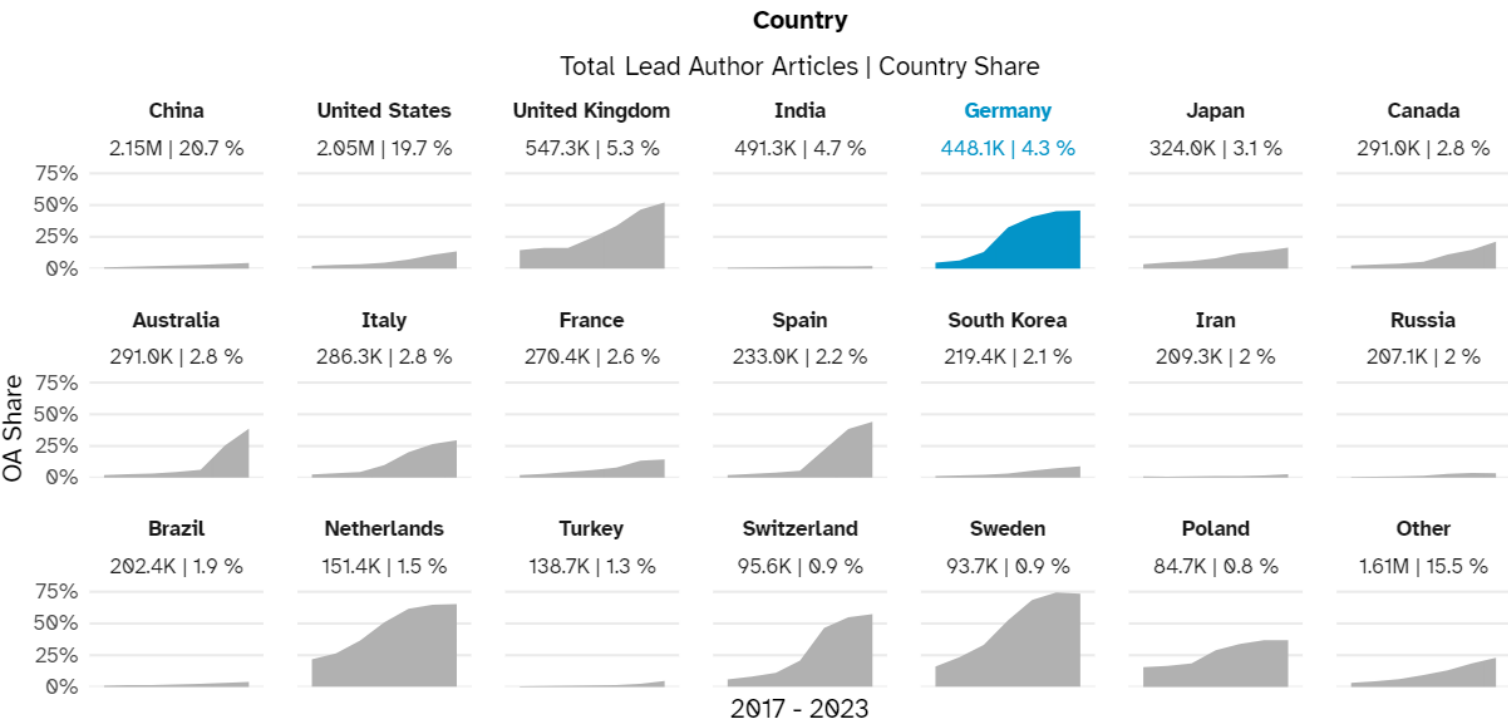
Country

Total Lead Author Articles | Country Share

China
2.15M | 20.7 %

United States
2.05M | 19.7 %

United Kingdom
547.3K | 5.3 %

India
491.3K | 4.7 %

Germany
448.1K | 4.3 %

Japan
324.0K | 3.1 %

Canada
291.0K | 2.8 %

75%
50%
25%
0%

Australia
291.0K | 2.8 %

Italy
286.3K | 2.8 %

France
270.4K | 2.6 %

Spain
233.0K | 2.2 %

South Korea
219.4K | 2.1 %

Iran
209.3K | 2 %

Russia
207.1K | 2 %

OA Share

75%
50%
25%
0%

Brazil
202.4K | 1.9 %

Netherlands
151.4K | 1.5 %

Turkey
138.7K | 1.3 %

Switzerland
95.6K | 0.9 %

Sweden
93.7K | 0.9 %

Poland
84.7K | 0.8 %

Other
1.61M | 15.5 %

75%
50%
25%
0%

2017 - 2023